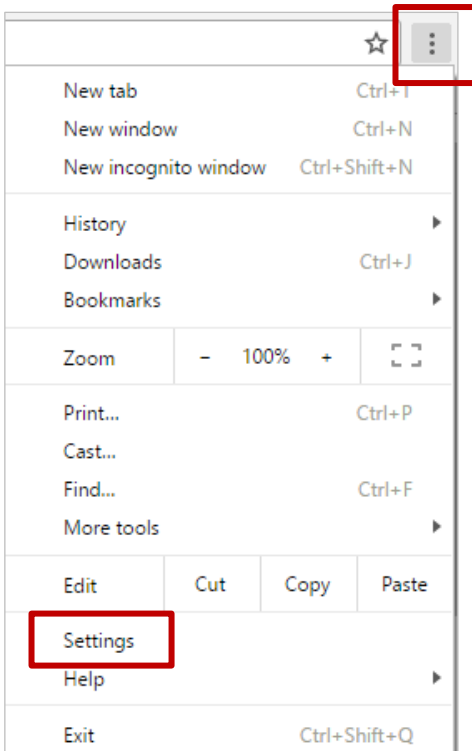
New tab Ctrl+T
New window Ctrl+N
New incognito window Ctrl+Shift+N

History
Downloads Ctrl+J
Bookmarks

Zoom − 100% +

Print... Ctrl+P
Cast...
Find... Ctrl+F
More tools

Edit Cut Copy Paste

Settings
Help

Exit Ctrl+Shift+Q